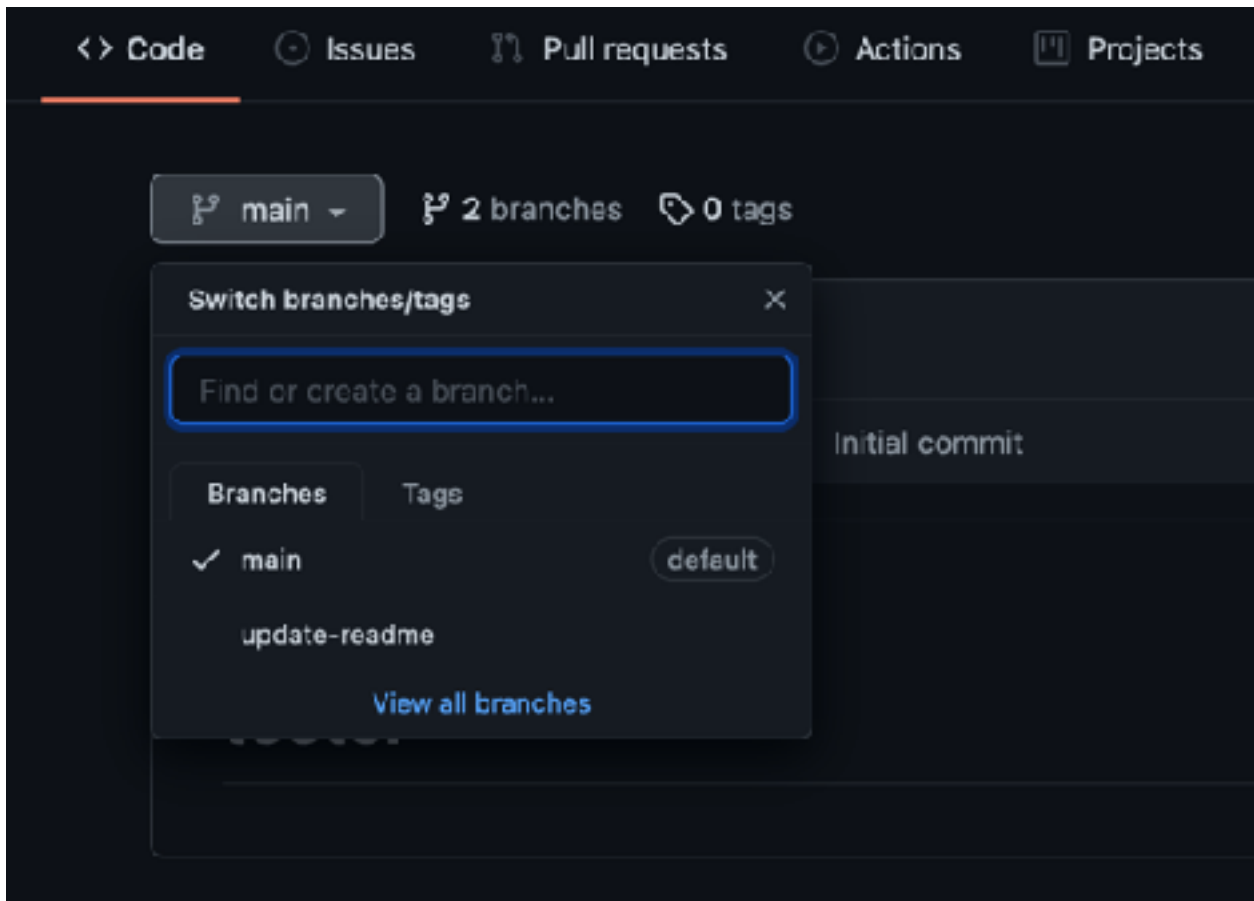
<> Code Issues Pull requests Actions Projects

main 2 branches 0 tags

Switch branches/tags ×

Find or create a branch...

Initial commit

Branches Tags

✓ main default

update-readme

View all branches

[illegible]